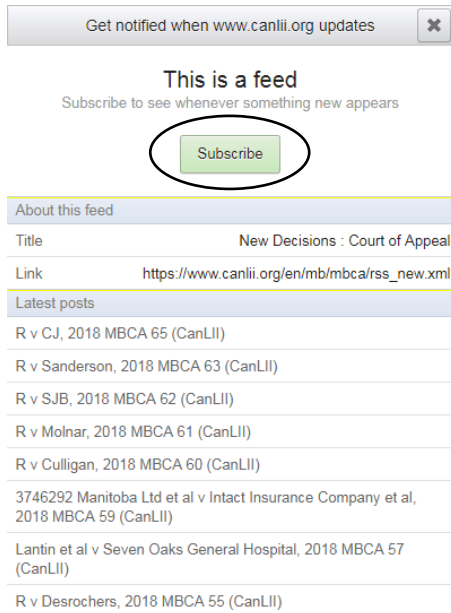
Get notified when www.canlii.org updates

✖

This is a feed

Subscribe to see whenever something new appears

Subscribe

About this feed

| Title | New Decisions : Court of Appeal |
|---|---|
| Link | https://www.canlii.org/en/mb/mbca/rss_new.xml |

Latest posts

R v CJ, 2018 MBCA 65 (CanLII)

R v Sanderson, 2018 MBCA 63 (CanLII)

R v SJB, 2018 MBCA 62 (CanLII)

R v Molnar, 2018 MBCA 61 (CanLII)

R v Culligan, 2018 MBCA 60 (CanLII)

3746292 Manitoba Ltd et al v Intact Insurance Company et al, 2018 MBCA 59 (CanLII)

Lantin et al v Seven Oaks General Hospital, 2018 MBCA 57 (CanLII)

R v Desrochers, 2018 MBCA 55 (CanLII)